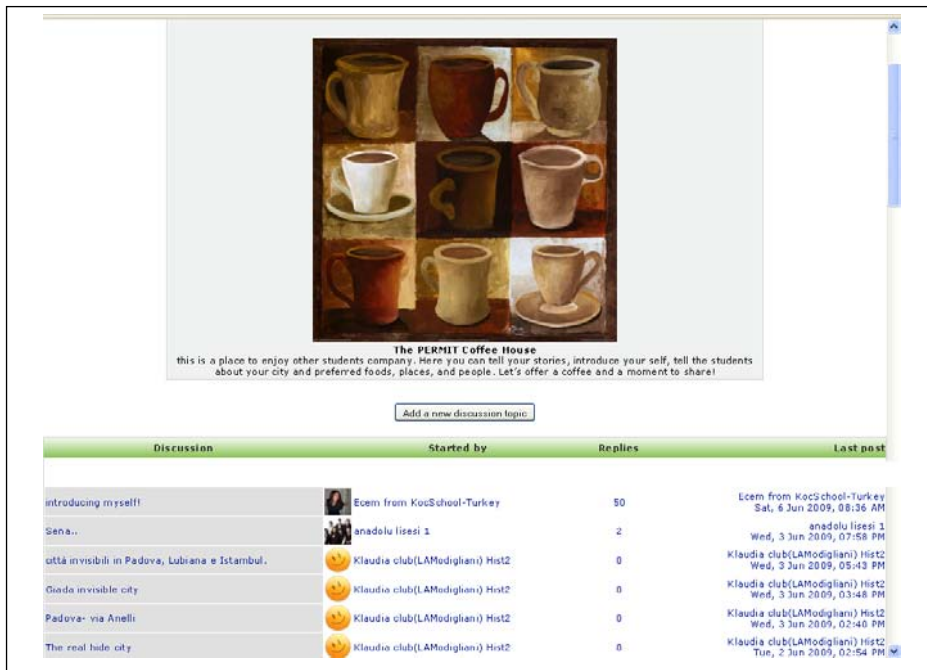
The PERMIT Coffee House
this is a place to enjoy other students company. Here you can tell your stories, introduce your self, tell the students about your city and preferred foods, places, and people. Let's offer a coffee and a moment to share!

Add a new discussion topic

| Discussion | Started by | Replies | Last post |
|---|---|---|---|
| introducing myself! | Ecem from KocSchool-Turkey | 50 | Ecem from KocSchool-Turkey Sat, 6 Jun 2009, 08:36 AM |
| Sena.. | anadolu lisesi 1 | 2 | anadolu lisesi 1 Wed, 3 Jun 2009, 07:58 PM |
| città invisibili in Padova, Lubiana e Istambul. | Klaudia club(LAModigliani) Hist2 | 0 | Klaudia club(LAModigliani) Hist2 Wed, 3 Jun 2009, 05:43 PM |
| Giada invisible city | Klaudia club(LAModigliani) Hist2 | 0 | Klaudia club(LAModigliani) Hist2 Wed, 3 Jun 2009, 03:48 PM |
| Padova- via Anelli | Klaudia club(LAModigliani) Hist2 | 0 | Klaudia club(LAModigliani) Hist2 Wed, 3 Jun 2009, 02:40 PM |
| The real hide city | Klaudia club(LAModigliani) Hist2 | 0 | Klaudia club(LAModigliani) Hist2 Tue, 2 Jun 2009, 02:54 PM |